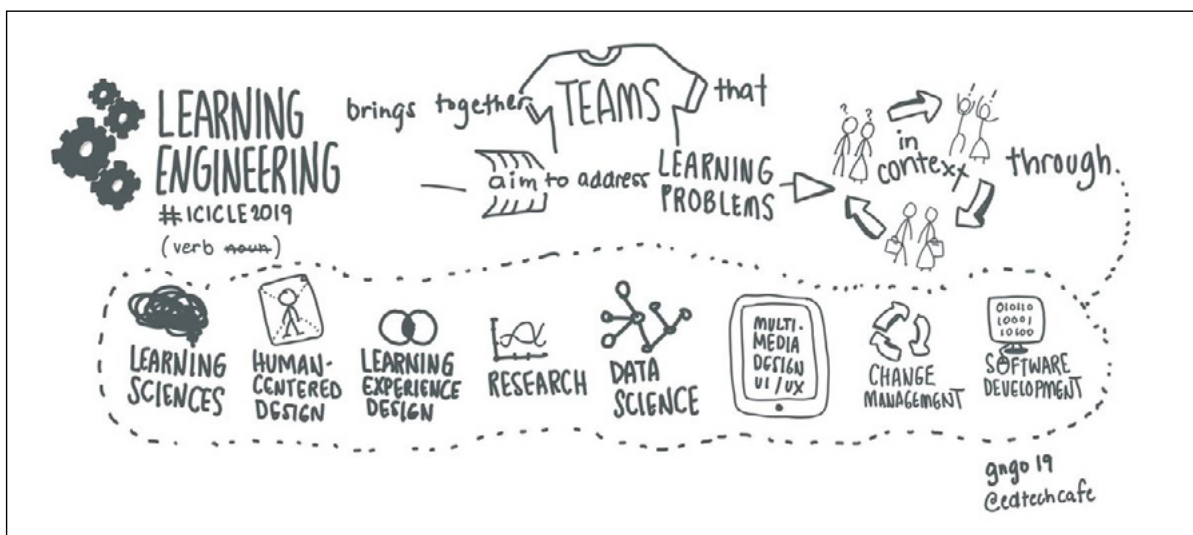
LEARNING ENGINEERING
#ICICLE2019
(verb ~~noun~~)

brings together TEAMS that

aim to address LEARNING PROBLEMS

? ?

in context

through.

LEARNING SCIENCES

HUMAN-CENTERED DESIGN

LEARNING EXPERIENCE DESIGN

RESEARCH

DATA SCIENCE

MULTI-MEDIA DESIGN UI/UX

CHANGE MANAGEMENT

01010 10001 10100

SOFTWARE DEVELOPMENT

gngo 19
@edtechcafe